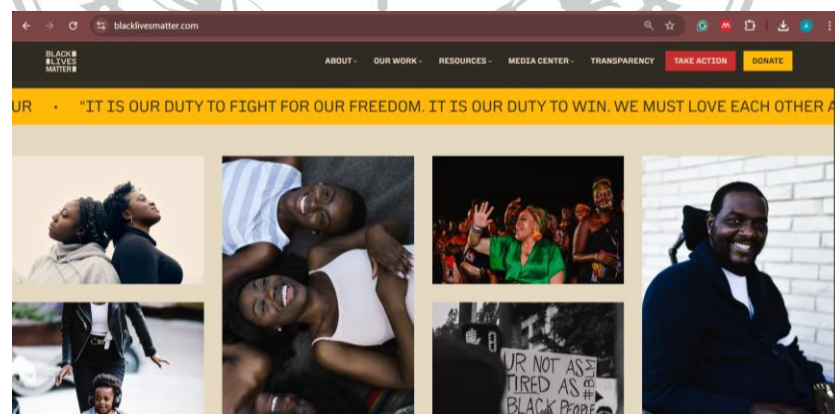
blacklivesmatter.com

BLACK LIVES MATTER

ABOUT ⌄ OUR WORK ⌄ RESOURCES ⌄ MEDIA CENTER ⌄ TRANSPARENCY TAKE ACTION DONATE

UR • "IT IS OUR DUTY TO FIGHT FOR OUR FREEDOM. IT IS OUR DUTY TO WIN. WE MUST LOVE EACH OTHER A

UR NOT AS TIRED AS BLACK PEOPLE #BLM